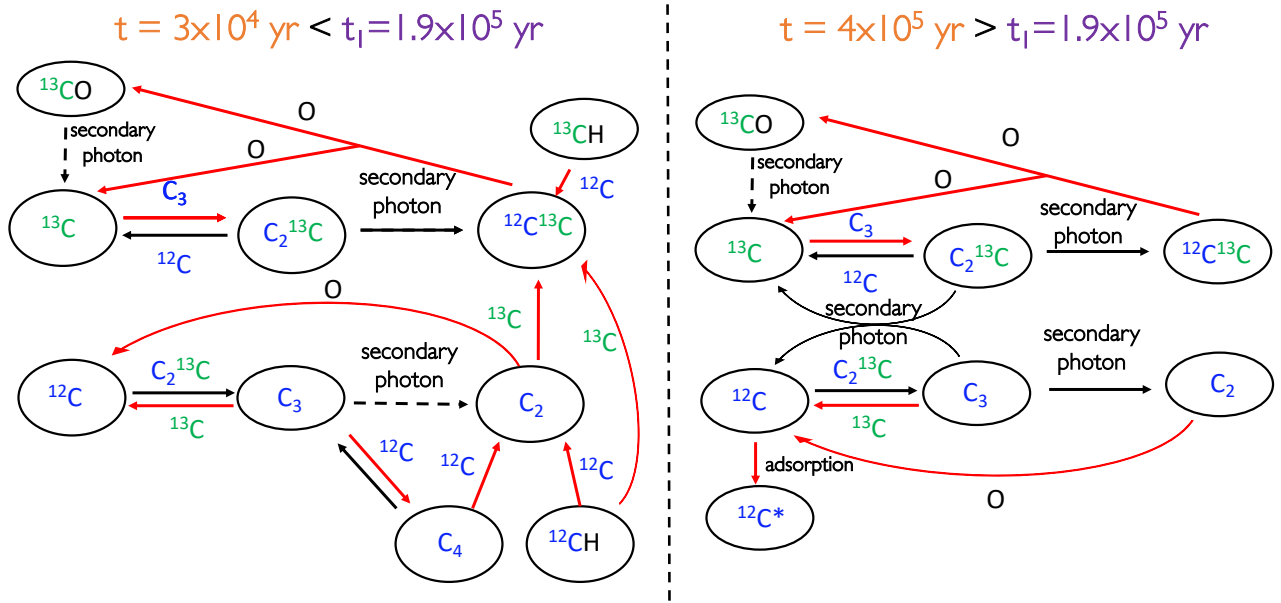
$t = 3\times10^4$ yr < $t_1=1.9\times10^5$ yr

$^{13}CO$

O

secondary photon

O

$^{13}CH$

$^{12}C$

$C_3$

secondary photon

$^{13}C$

$C_2{}^{13}C$

$^{12}C^{13}C$

$^{12}C$

O

$^{13}C$

$^{13}C$

$^{12}C$

$C_2{}^{13}C$

secondary photon

$C_3$

$C_2$

$^{13}C$

$^{12}C$

$^{12}C$

$^{12}C$

$C_4$

$^{12}CH$

$t = 4\times10^5$ yr > $t_1=1.9\times10^5$ yr

$^{13}CO$

O

secondary photon

O

$C_3$

secondary photon

$^{13}C$

$C_2{}^{13}C$

$^{12}C^{13}C$

$^{12}C$

secondary photon

$C_2{}^{13}C$

secondary photon

$^{12}C$

$C_3$

$C_2$

$^{13}C$

adsorption

O

$^{12}C*$